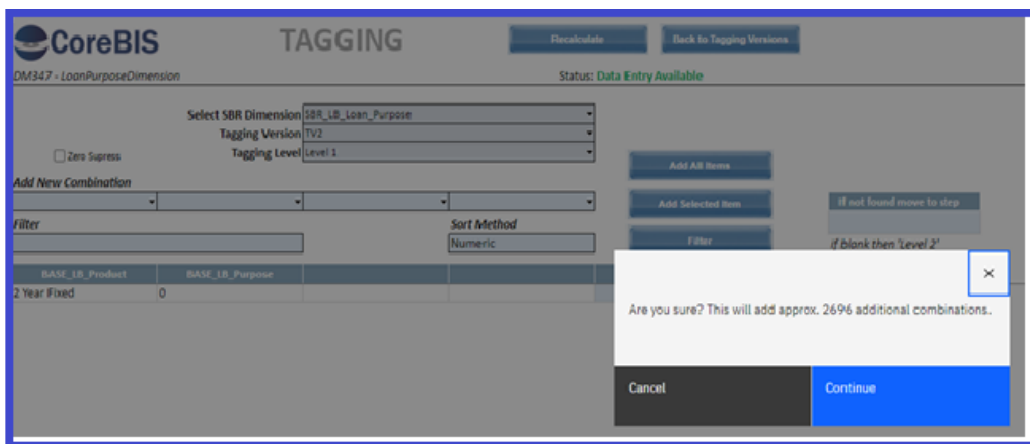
CoreBIS

TAGGING

Recalculate

Back to Tagging Versions

DM347 - LoanPurposeDimension

Status: Data Entry Available

Select SBR Dimension SBR_LB_Loan_Purpose

Tagging Version TV2

Tagging Level Level 1

Zero Supress

Add All Items

Add New Combination

Add Selected Item

If not found move to step

Filter

Sort Method

Numeric

Filter

If blank then 'Level 2'

| BASE_LB_Product | BASE_LB_Purpose | | |
|---|---|---|---|
| 2 Year Fixed | 0 | | |

×

Are you sure? This will add approx. 2696 additional combinations.

Cancel

Continue